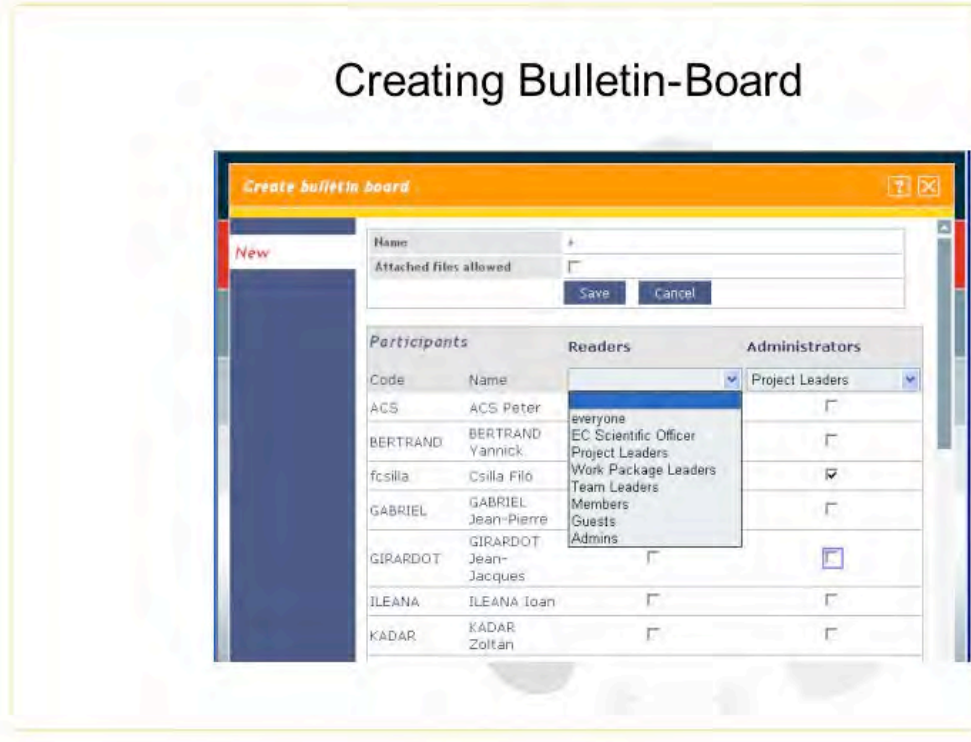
Creating Bulletin-Board

Create bulletin board

New

| Name | * |
|---|---|
| Attached files allowed | |

Save Cancel

| Participants | | Readers | Administrators |
|---|---|---|---|
| Code | Name | | Project Leaders |
| ACS | ACS Peter | | |
| BERTRAND | BERTRAND Yannick | | |
| fcsilla | Csilla Filó | | |
| GABRIEL | GABRIEL Jean-Pierre | | |
| GIRARDOT | GIRARDOT Jean-Jacques | | |
| ILEANA | ILEANA Ioan | | |
| KADAR | KADAR Zoltán | | |

everyone
EC Scientific Officer
Project Leaders
Work Package Leaders
Team Leaders
Members
Guests
Admins